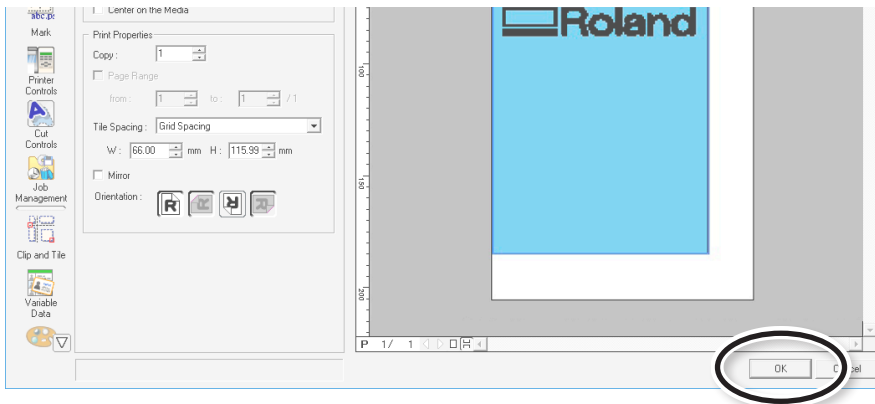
abc.p:
Mark

Printer Controls

Cut Controls

Job Management

Clip and Tile

Variable Data

Center on the Media

Print Properties

Copy : 1

Page Range

from : 1 to : 1 / 1

Tile Spacing : Grid Spacing

W : 66.00 mm H : 115.99 mm

Mirror

Orientation :

Roland

100

150

200

P 1/ 1

OK

C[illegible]cel